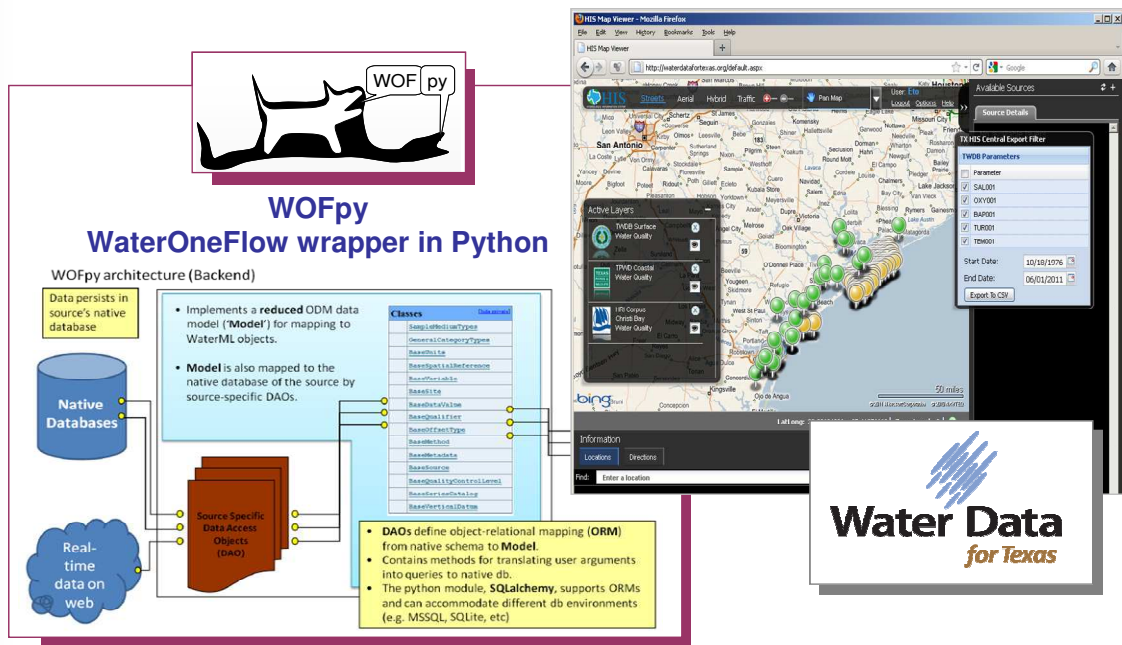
WOF py

WOFpy
WaterOneFlow wrapper in Python

WOFpy architecture (Backend)

Data persists in source's native database

Native Databases

Real-time data on web

• Implements a **reduced** ODM data model ('**Model**') for mapping to WaterML objects.

• **Model** is also mapped to the native database of the source by source-specific DAOs.

Classes

SampleMediumTypes
GeneralCategoryTypes
BaseUnits
BaseSpatialReference
BaseVariable
BaseSite
BaseDataValue
BaseQualifier
BaseOffsetType
BaseMethod
BaseMetadata
BaseSource
BaseQualityControlLevel
BaseSeriesCatalog
BaseVerticalDatum

Source Specific Data Access Objects (DAO)

• **DAOs** define object-relational mapping (**ORM**) from native schema to **Model**.
• Contains methods for translating user arguments into queries to native db.
• The python module, **SQLalchemy**, supports ORMs and can accommodate different db environments (e.g. MSSQL, SQLite, etc)

HIS Map Viewer - Mozilla Firefox
File Edit View History Bookmarks Tools Help
HIS Map Viewer
http://waterdatafortexas.org/default.aspx
Google
HIS Streets Aerial Hybrid Traffic Pan Map
Logout Options Help
Available Sources
Source Details
TX HIS Central Export Filter
TWDB Parameters
Parameter
SAL001
OXY001
BAP001
TUR001
TEM001
Start Date: 10/18/1976
End Date: 06/01/2011
Export To CSV
San Antonio
Active Layers
TWDB Surface Water Quality
TPWD Coastal Water Quality
HRI Corpus Christi Bay Water Quality
50 miles
bing
Information
Locations Directions
Find: Enter a location

Water Data for Texas